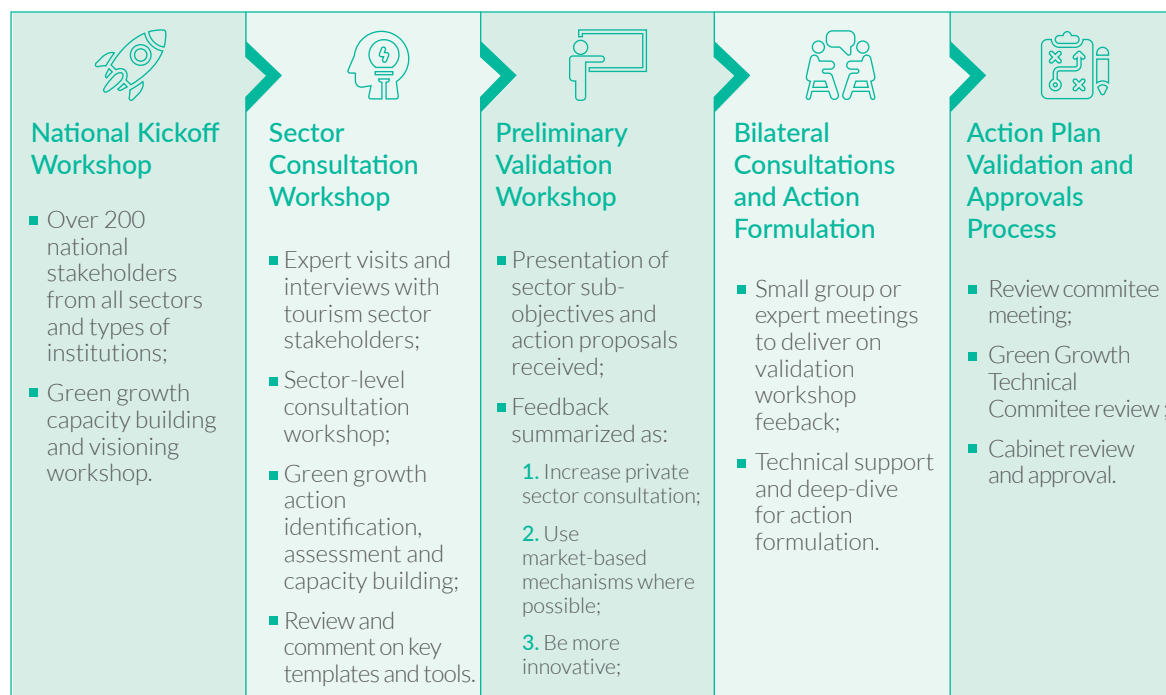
National Kickoff Workshop

- Over 200 national stakeholders from all sectors and types of institutions;
- Green growth capacity building and visioning workshop.

Sector Consultation Workshop

- Expert visits and interviews with tourism sector stakeholders;
- Sector-level consultation workshop;
- Green growth action identification, assessment and capacity building;
- Review and comment on key templates and tools.

Preliminary Validation Workshop

- Presentation of sector sub-objectives and action proposals received;
- Feedback summarized as:

1. Increase private sector consultation;

2. Use market-based mechanisms where possible;

3. Be more innovative;

Bilateral Consultations and Action Formulation

- Small group or expert meetings to deliver on validation workshop feeback;
- Technical support and deep-dive for action formulation.

Action Plan Validation and Approvals Process

- Review commitee meeting;
- Green Growth Technical Commitee review ;
- Cabinet review and approval.